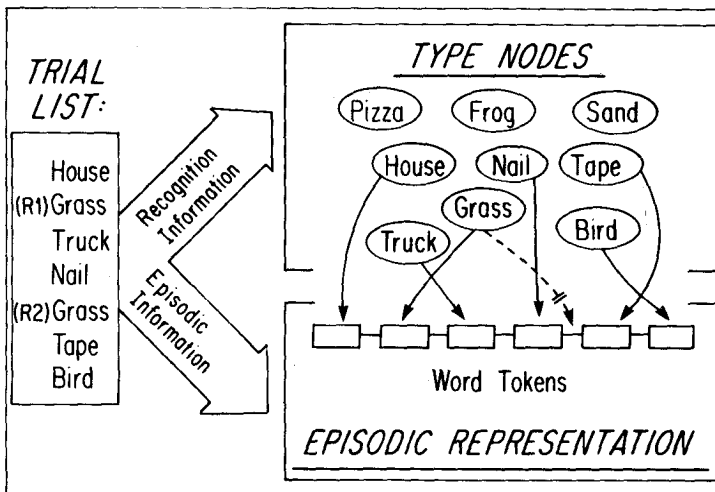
TRIAL LIST:

House
(R1) Grass
Truck
Nail
(R2) Grass
Tape
Bird

Recognition Information

Episodic Information

TYPE NODES

Pizza
Frog
Sand
House
Nail
Tape
Grass
Truck
Bird

Word Tokens

EPISODIC REPRESENTATION